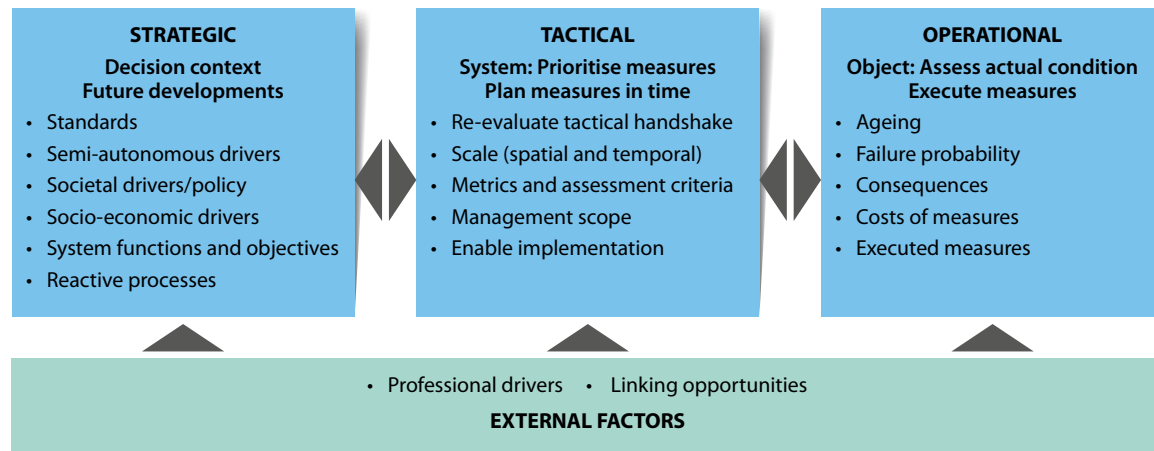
STRATEGIC
Decision context
Future developments
• Standards
• Semi-autonomous drivers
• Societal drivers/policy
• Socio-economic drivers
• System functions and objectives
• Reactive processes

TACTICAL
System: Prioritise measures
Plan measures in time
• Re-evaluate tactical handshake
• Scale (spatial and temporal)
• Metrics and assessment criteria
• Management scope
• Enable implementation

OPERATIONAL
Object: Assess actual condition
Execute measures
• Ageing
• Failure probability
• Consequences
• Costs of measures
• Executed measures

• Professional drivers • Linking opportunities
EXTERNAL FACTORS